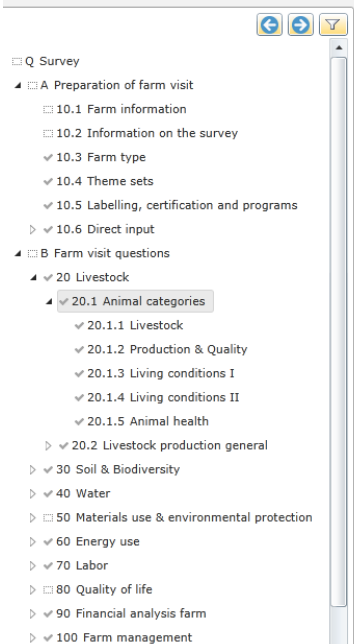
Q Survey
A Preparation of farm visit
10.1 Farm information
10.2 Information on the survey
10.3 Farm type
10.4 Theme sets
10.5 Labelling, certification and programs
10.6 Direct input
B Farm visit questions
20 Livestock
20.1 Animal categories
20.1.1 Livestock
20.1.2 Production & Quality
20.1.3 Living conditions I
20.1.4 Living conditions II
20.1.5 Animal health
20.2 Livestock production general
30 Soil & Biodiversity
40 Water
50 Materials use & environmental protection
60 Energy use
70 Labor
80 Quality of life
90 Financial analysis farm
100 Farm management